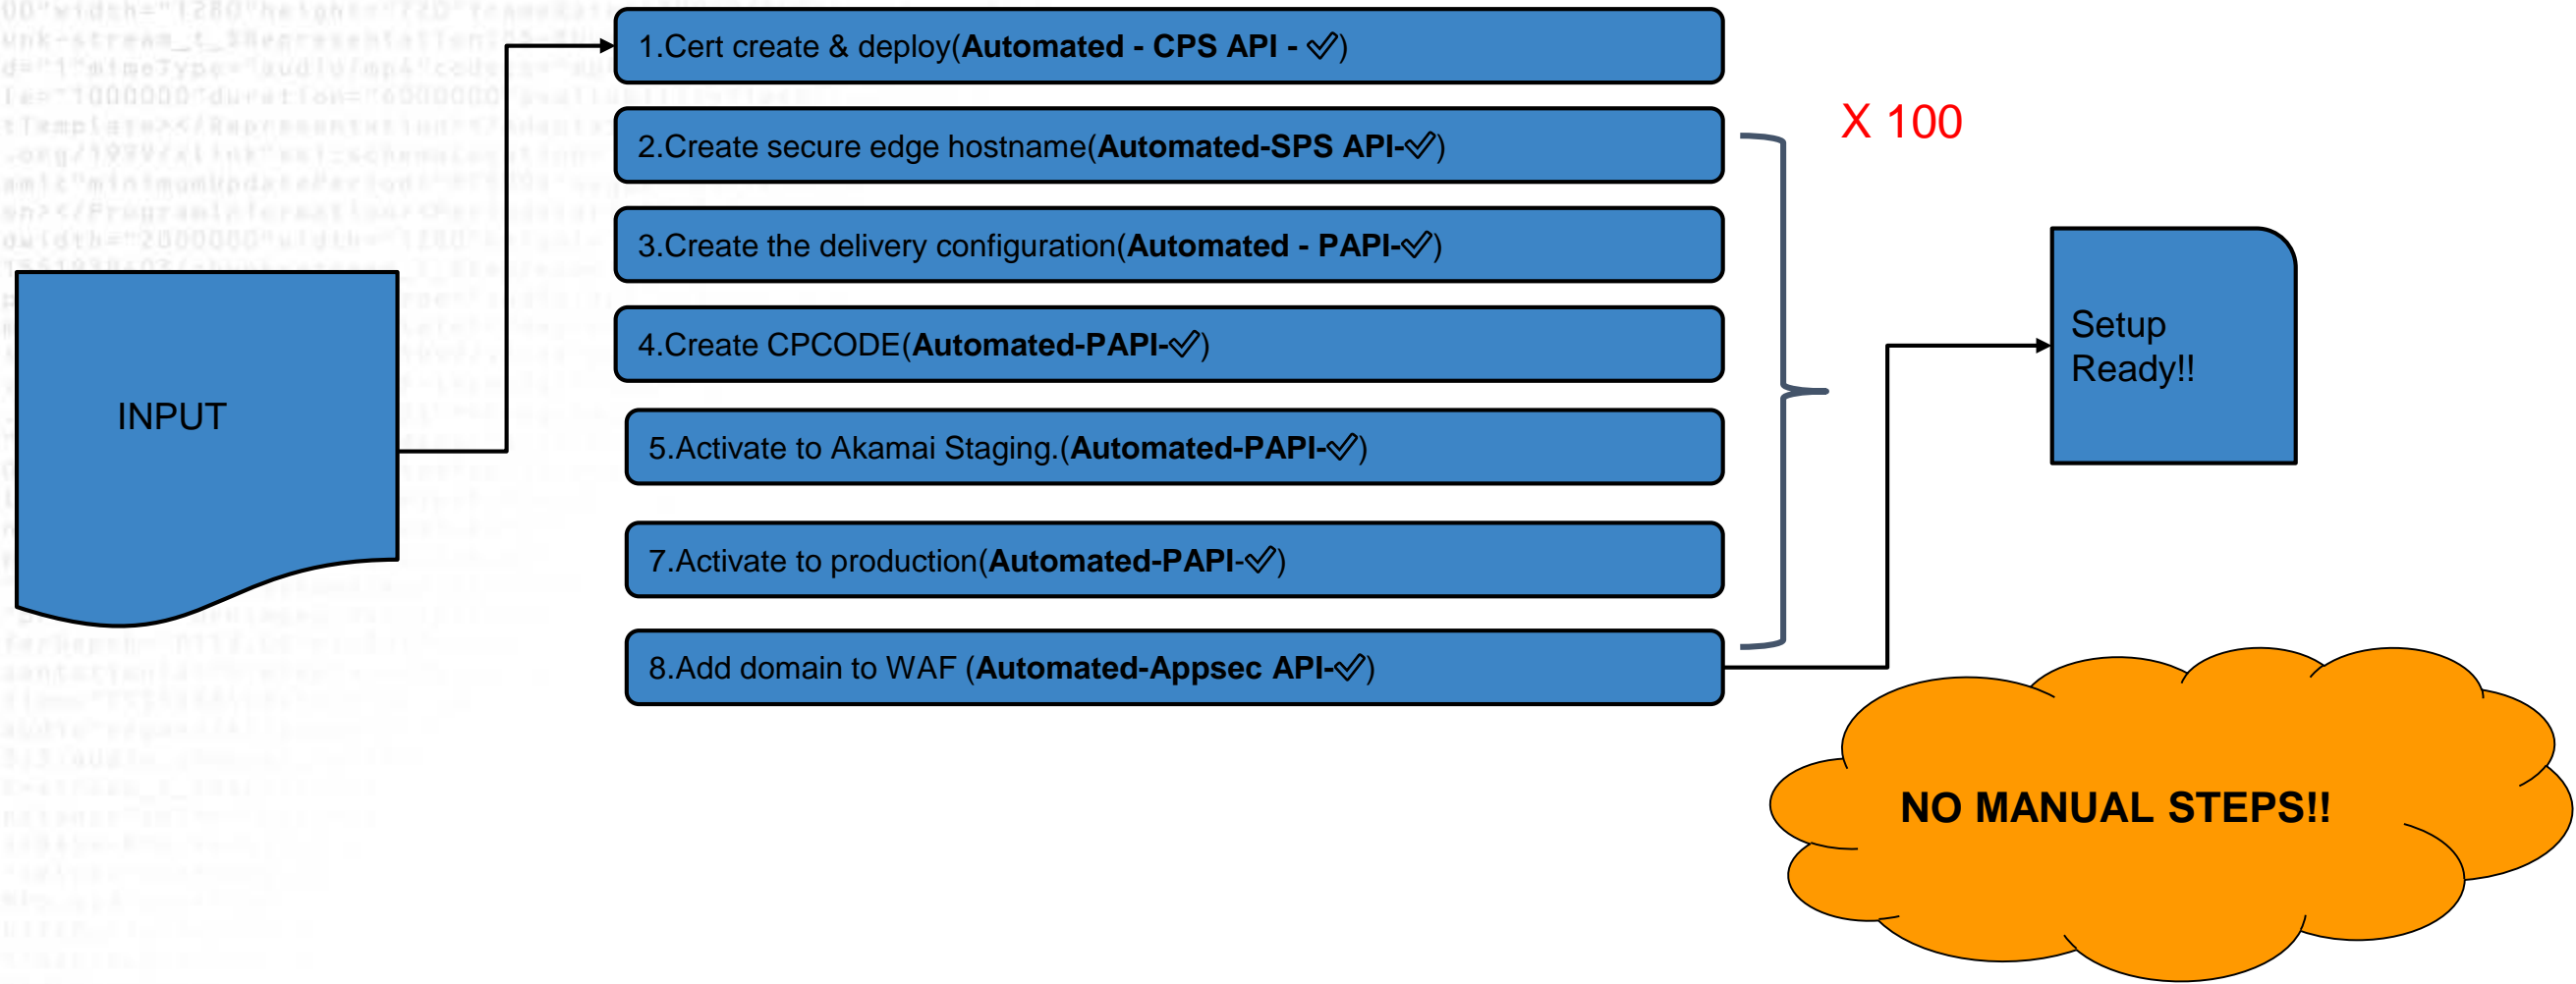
INPUT

1.Cert create & deploy(**Automated - CPS API - ✓**)

2.Create secure edge hostname(**Automated-SPS API-✓**)

3.Create the delivery configuration(**Automated - PAPI-✓**)

4.Create CPCODE(**Automated-PAPI-✓**)

5.Activate to Akamai Staging.(**Automated-PAPI-✓**)

7.Activate to production(**Automated-PAPI-✓**)

8.Add domain to WAF (**Automated-Appsec API-✓**)

X 100

Setup Ready!!

NO MANUAL STEPS!!